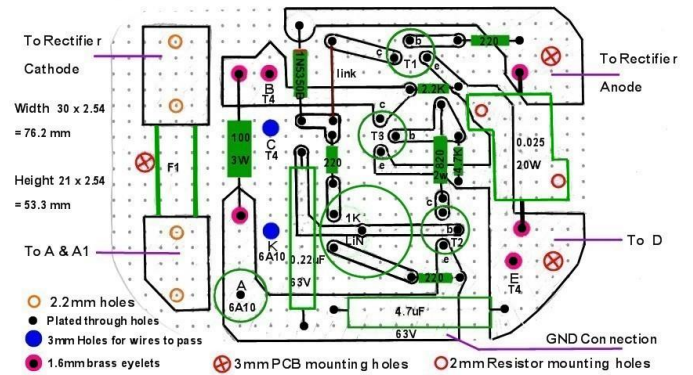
To Rectifier Cathode

Width 30 x 2.54 = 76.2 mm

Height 21 x 2.54 = 53.3 mm

To A & A1

F1

1N5306

link

220

T1

c

b

e

To Rectifier Anode

B
T4

C
T4

100
3W

2.2K

c

T3

b

e

220

0.025
20W

620
2W

4.7K

1K

LIN

c

b

T2

e

K
6A10

0.22uF
63V

A
6A10

220

E
T4

To D

4.7uF
63V

GND Connection

2.2mm holes

Plated through holes

3mm Holes for wires to pass

1.6mm brass eyelets

3mm PCB mounting holes

2mm Resistor mounting holes